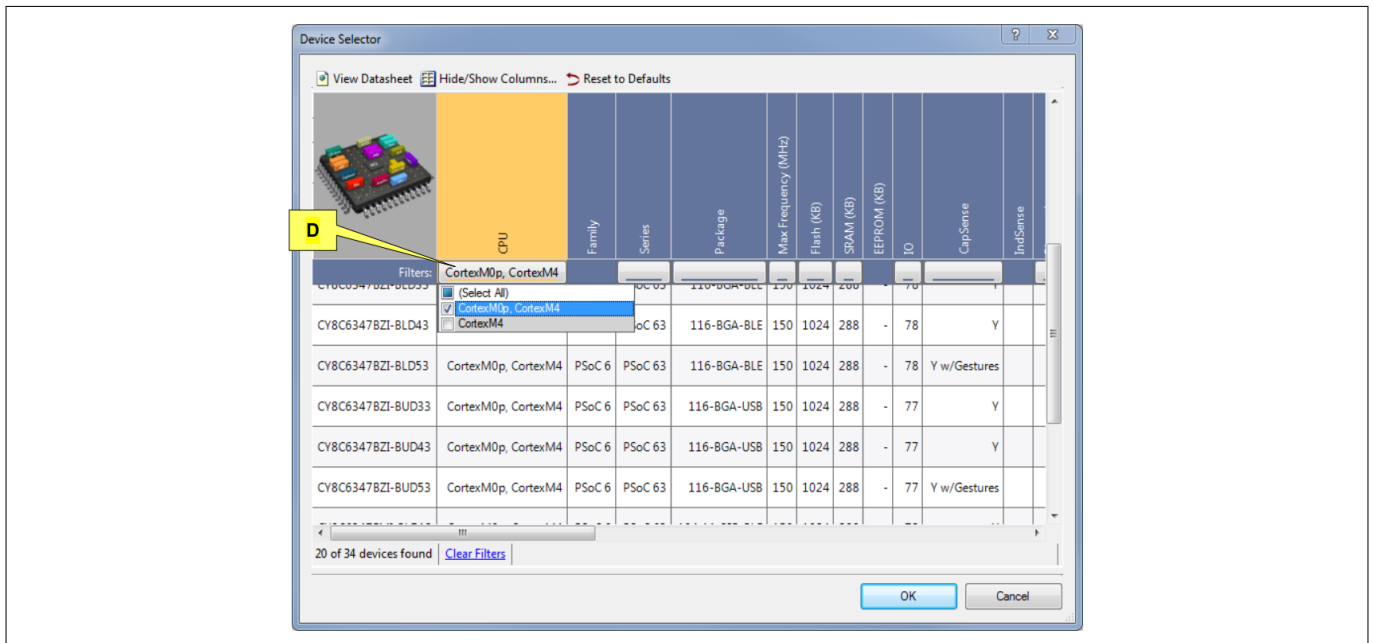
Device Selector

View Datasheet  Hide/Show Columns...  Reset to Defaults

D

| | CPU | Family | Series | Package | Max Frequency (MHz) | Flash (KB) | SRAM (KB) | EEPROM (KB) | IO | CapSense | IndSense |
|---|---|---|---|---|---|---|---|---|---|---|---|
| Filters: | CortexM0p, CortexM4 | | | | | | | | | | |
| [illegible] | | | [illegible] | 116-BGA-BLE | 150 | 1024 | 288 | - | 78 | Y | |
| CY8C6347BZI-BLD43 | | | PSoC 63 | 116-BGA-BLE | 150 | 1024 | 288 | - | 78 | Y | |
| CY8C6347BZI-BLD53 | CortexM0p, CortexM4 | PSoC 6 | PSoC 63 | 116-BGA-BLE | 150 | 1024 | 288 | - | 78 | Y w/Gestures | |
| CY8C6347BZI-BUD33 | CortexM0p, CortexM4 | PSoC 6 | PSoC 63 | 116-BGA-USB | 150 | 1024 | 288 | - | 77 | Y | |
| CY8C6347BZI-BUD43 | CortexM0p, CortexM4 | PSoC 6 | PSoC 63 | 116-BGA-USB | 150 | 1024 | 288 | - | 77 | Y | |
| CY8C6347BZI-BUD53 | CortexM0p, CortexM4 | PSoC 6 | PSoC 63 | 116-BGA-USB | 150 | 1024 | 288 | - | 77 | Y w/Gestures | |

(Select All)
CortexM0p, CortexM4
CortexM4

20 of 34 devices found  Clear Filters

OK  Cancel